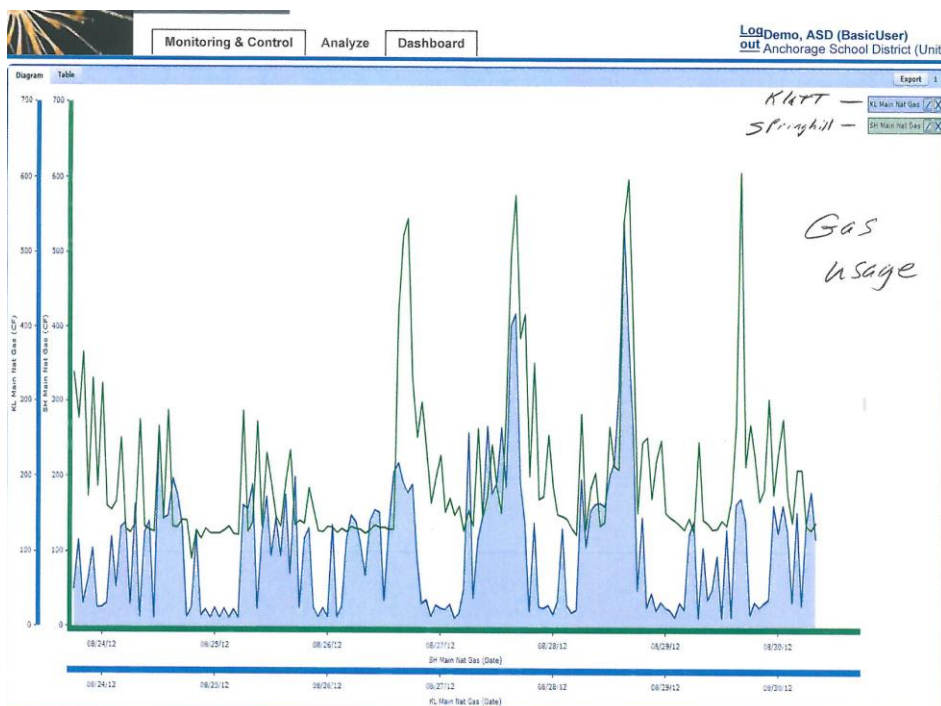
Monitoring & Control Analyze Dashboard

Log out Demo, ASD (BasicUser) Anchorage School District (Unit

Diagram Table

Export 1

Klatt — KL Main Nat Gas

Springhill — SH Main Nat Gas

Gas usage

KL Main Nat Gas (CF)

SH Main Nat Gas (CF)

700 700
600 600
500 500
400 400
300 300
200 200
100 100
0 0

08/24/12 08/25/12 08/26/12 08/27/12 08/28/12 08/29/12 08/30/12
SH Main Nat Gas (Date)

08/24/12 08/25/12 08/26/12 08/27/12 08/28/12 08/29/12 08/30/12
KL Main Nat Gas (Date)